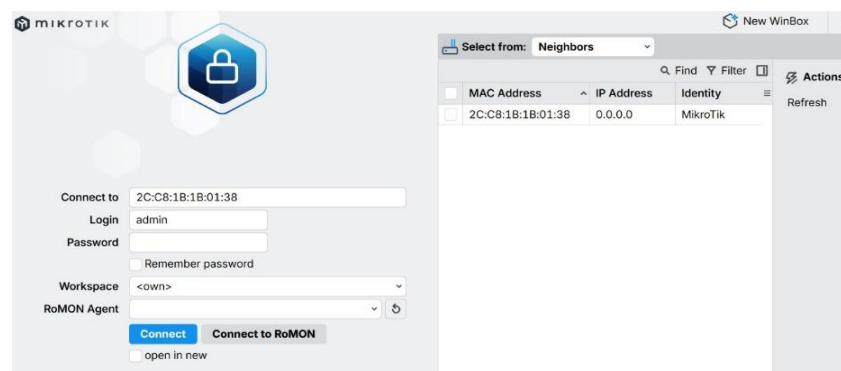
MikroTik

New WinBox

Select from: Neighbors

Find Filter

Actions

Refresh

| MAC Address | IP Address | Identity |
|---|---|---|
| 2C:C8:1B:1B:01:38 | 0.0.0.0 | MikroTik |

Connect to 2C:C8:1B:1B:01:38
Login admin
Password
Remember password
Workspace <own>
RoMON Agent
Connect
Connect to RoMON
open in new